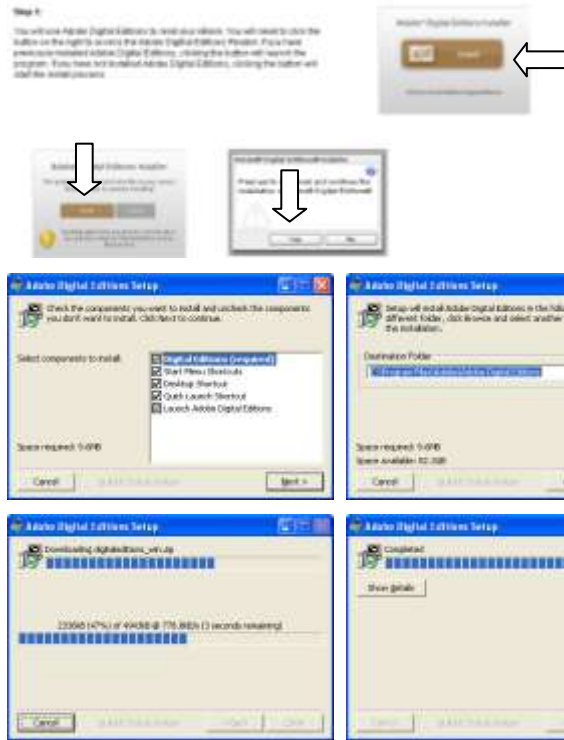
Step 4:

You will use Adobe Digital Editions to read your eBooks. You will need to click the button on the right to access the Adobe Digital Editions Website. If you have previously installed Adobe Digital Editions, clicking the button will launch the program. If you have not installed Adobe Digital Editions, clicking the button will start the install process.

Adobe® Digital Editions Installer

Install

Adobe Digital Editions Installer

Install

Cancel

Install Digital Editions

Yes

No

Adobe Digital Editions Setup

Check the components you want to install and uncheck the components you don't want to install. Click Next to continue.

Select components to install:

Digital Editions (required)
Start Menu Shortcuts
Desktop Shortcut
Quick Launch Shortcut
Launch Adobe Digital Editions

Space required: 5.6MB

Cancel

Next >

Adobe Digital Editions Setup

Setup will install Adobe Digital Editions in the following folder. To install in a different folder, click Browse and select another folder. Click Install to start the installation.

Destination Folder

Space required: 5.6MB
Space available: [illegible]

Cancel

Adobe Digital Editions Setup

Downloading digitaleditions_win.zip

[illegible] (47%) of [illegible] @ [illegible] (3 seconds remaining)

Cancel

< Back

Close

Adobe Digital Editions Setup

Completed

Show details

Cancel